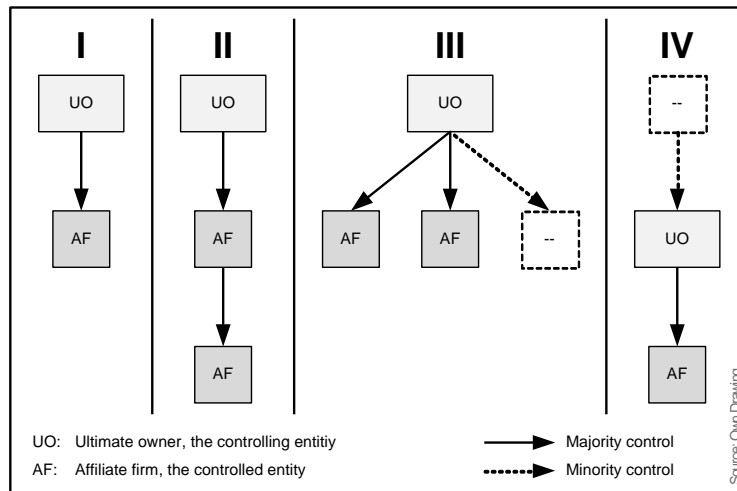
I

UO

AF

II

UO

AF

AF

III

UO

AF

AF

--

IV

--

UO

AF

UO: Ultimate owner, the controlling entitiy

AF: Affiliate firm, the controlled entity

Majority control

Minority control

Source: Own Drawing